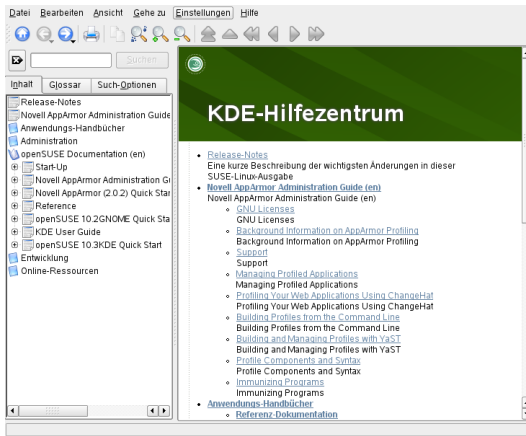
Datei Bearbeiten Ansicht Gehe zu Einstellungen Hilfe

Suchen

Inhalt Glossar Such-Optionen

Release-Notes
Novell AppArmor Administration Guide
Anwendungs-Handbücher
Administration
openSUSE Documentation (en)
Start-Up
Novell AppArmor Administration Gu
Novell AppArmor (2.0.2) Quick Star
Reference
openSUSE 10.2GNOME Quick Sta
KDE User Guide
openSUSE 10.3KDE Quick Start
Entwicklung
Online-Ressourcen

KDE-Hilfezentrum

- Release-Notes
Eine kurze Beschreibung der wichtigsten Änderungen in dieser SUSE-Linux-Ausgabe
- Novell AppArmor Administration Guide (en)
Novell AppArmor Administration Guide (en)
  - GNU Licenses
  GNU Licenses
  - Background Information on AppArmor Profiling
  Background Information on AppArmor Profiling
  - Support
  Support
  - Managing Profiled Applications
  Managing Profiled Applications
  - Profiling Your Web Applications Using ChangeHat
  Profiling Your Web Applications Using ChangeHat
  - Building Profiles from the Command Line
  Building Profiles from the Command Line
  - Building and Managing Profiles with YaST
  Building and Managing Profiles with YaST
  - Profile Components and Syntax
  Profile Components and Syntax
  - Immunizing Programs
  Immunizing Programs
- Anwendungs-Handbücher
  - Referenz-Dokumentation